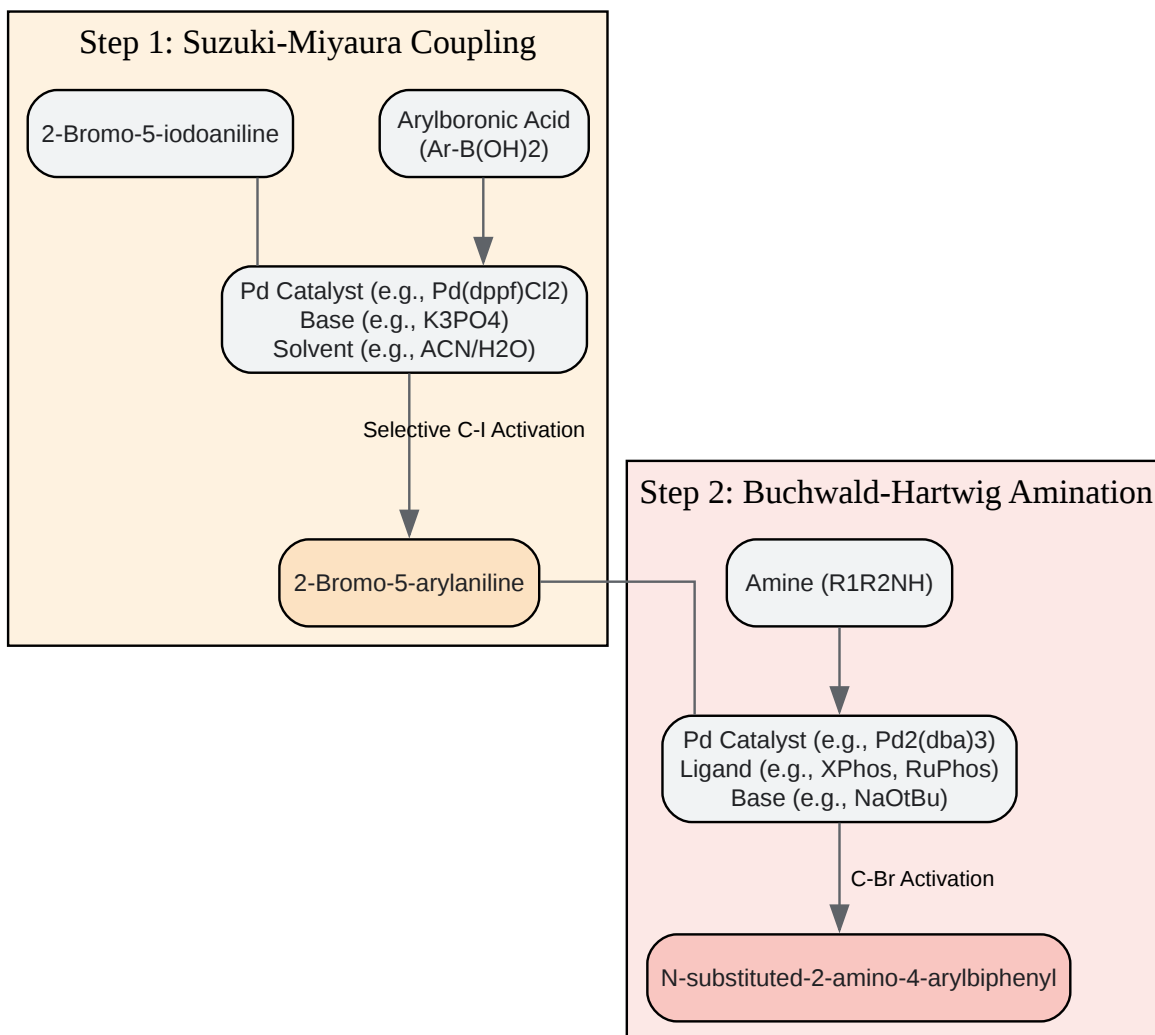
Step 1: Suzuki-Miyaura Coupling

2-Bromo-5-iodoaniline

Arylboronic Acid
(Ar-B(OH)2)

Pd Catalyst (e.g., Pd(dppf)Cl2)
Base (e.g., K3PO4)
Solvent (e.g., ACN/H2O)

Selective C-I Activation

2-Bromo-5-arylaniline

Step 2: Buchwald-Hartwig Amination

Amine (R1R2NH)

Pd Catalyst (e.g., Pd2(dba)3)
Ligand (e.g., XPhos, RuPhos)
Base (e.g., NaOtBu)

C-Br Activation

N-substituted-2-amino-4-arylbiphenyl